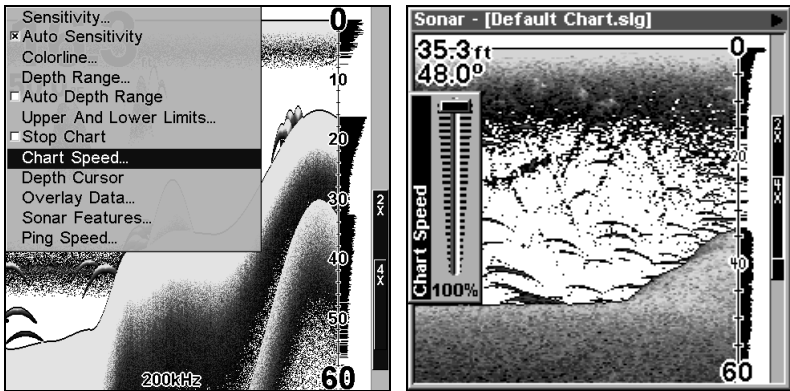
Sensitivity...
☒ Auto Sensitivity
Colorline...
Depth Range...
☐ Auto Depth Range
Upper And Lower Limits...
☐ Stop Chart
Chart Speed...
Depth Cursor
Overlay Data...
Sonar Features...
Ping Speed...

0
10
20
30
40
50
60
2X
4X
200kHz

Sonar - [Default Chart.slg]
35.3 ft
48.0°
Chart Speed
100%
0
20
40
60
2X
4X